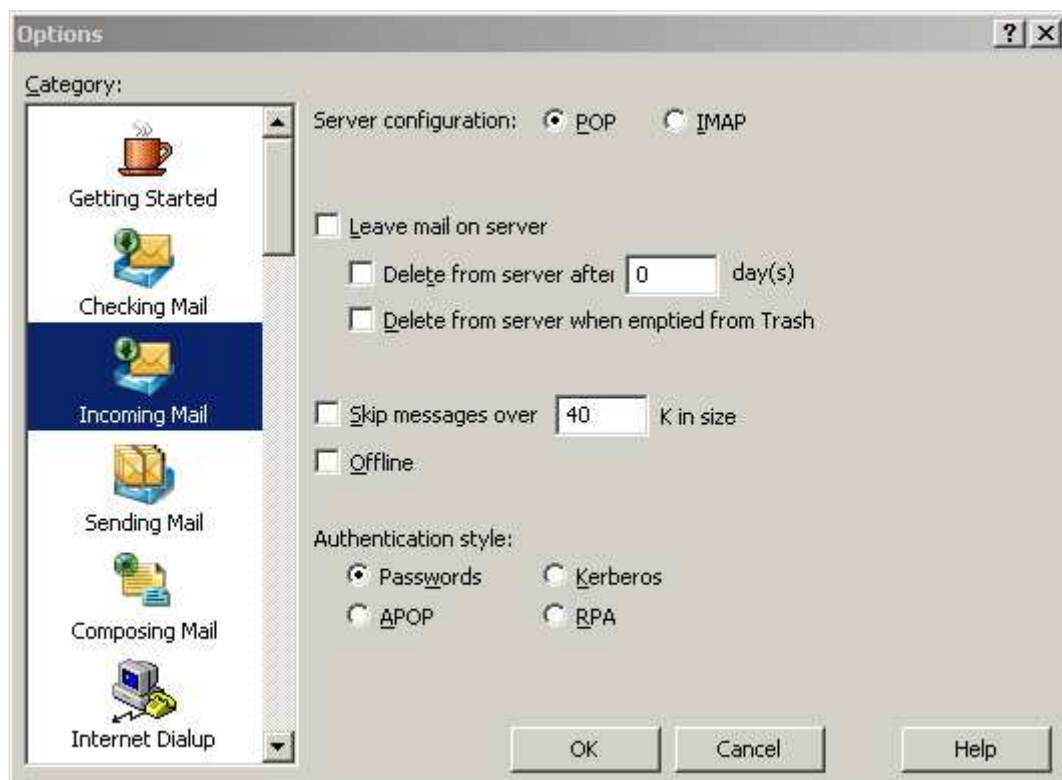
Options

? X

Category:

Getting Started

Checking Mail

Incoming Mail

Sending Mail

Composing Mail

Internet Dialup

Server configuration: POP IMAP

Leave mail on server

Delete from server afte 0 day(s)

Delete from server when emptied from Trash

Skip messages over 40 K in size

Offline

Authentication style:

Passwords Kerberos

APOP RPA

OK Cancel Help